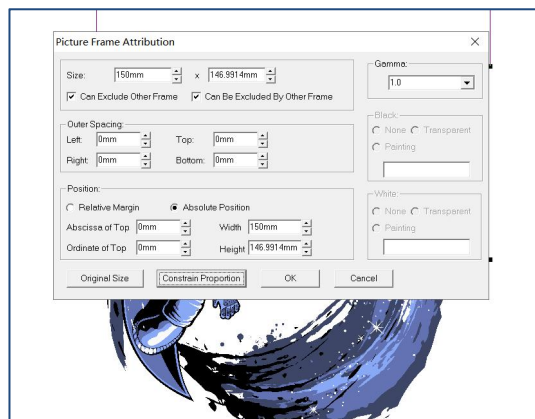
Picture Frame Attribution

Size: 150mm x 146.9914mm
Can Exclude Other Frame
Can Be Excluded By Other Frame

Outer Spacing:
Left: 0mm
Top: 0mm
Right: 0mm
Bottom: 0mm

Position:
Relative Margin
Absolute Position
Abscissa of Top 0mm
Width 150mm
Ordinate of Top 0mm
Height 146.9914mm

Gamma:
1.0

Black:
None
Transparent
Painting

White:
None
Transparent
Painting

Original Size
Constrain Proportion
OK
Cancel